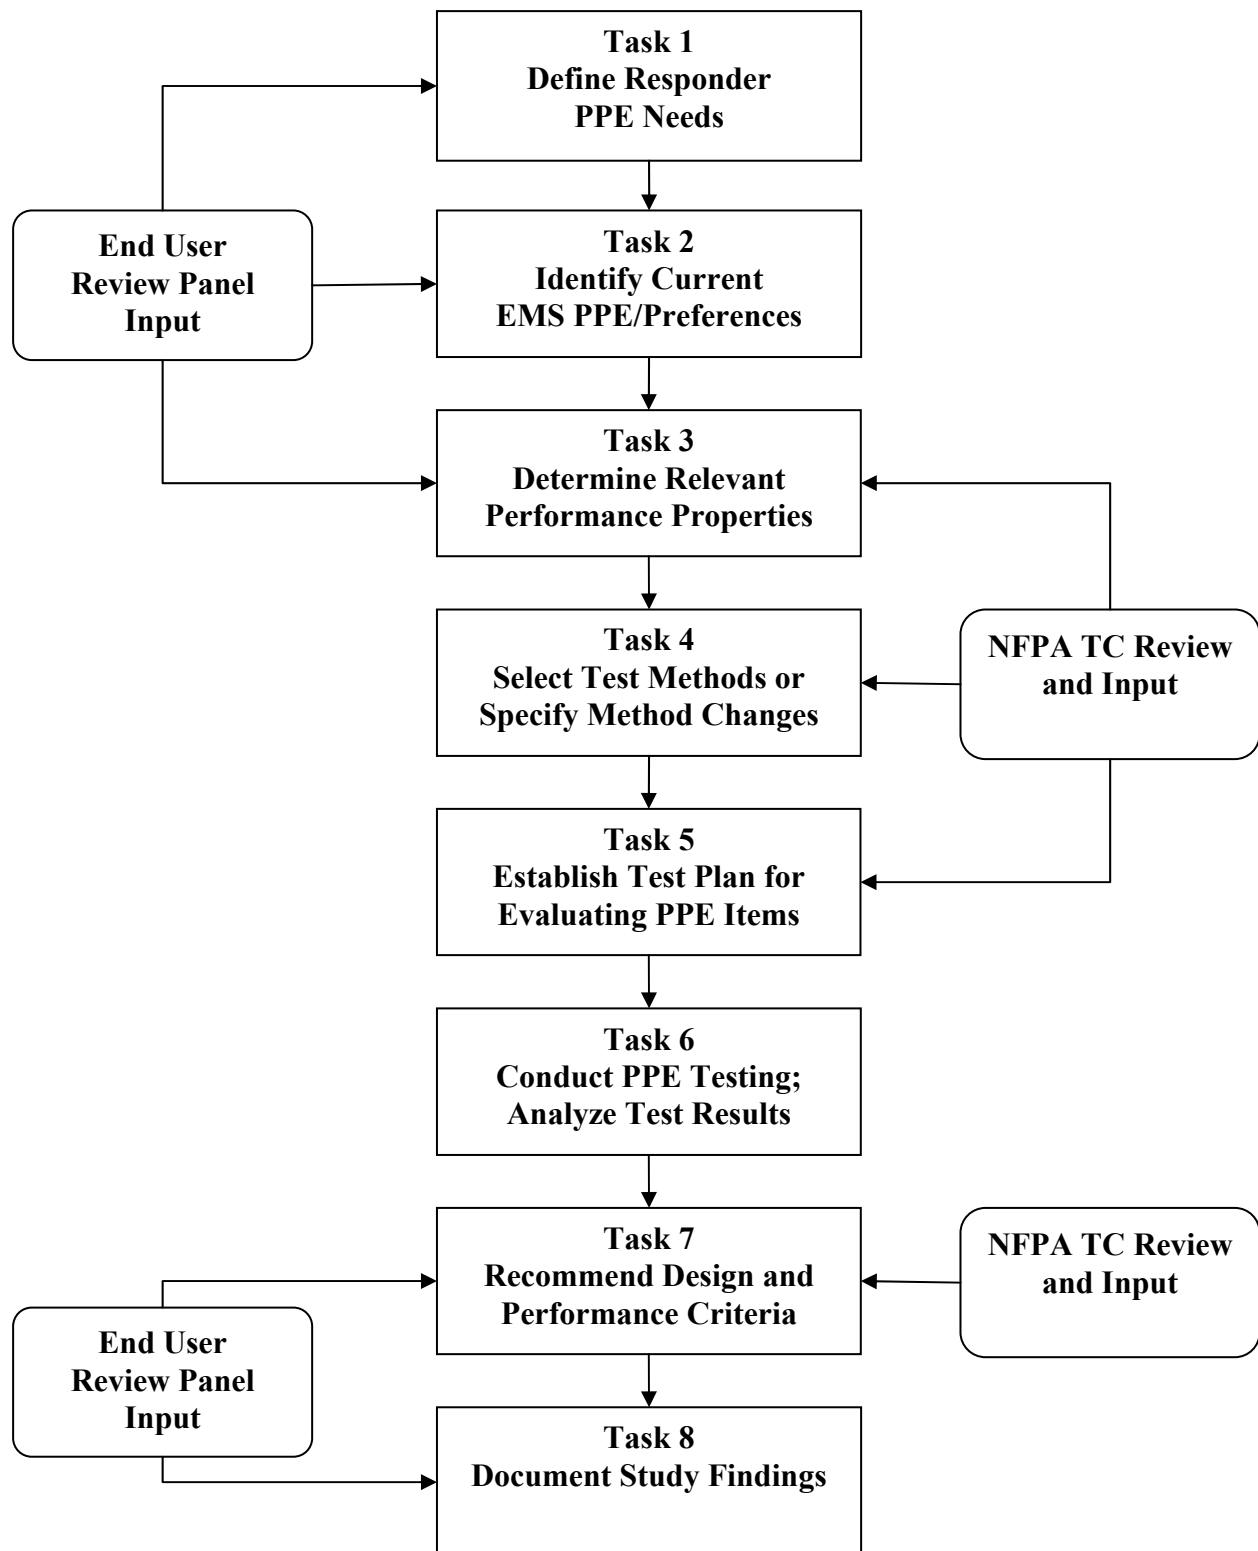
Task 1
Define Responder
PPE Needs

End User
Review Panel
Input

Task 2
Identify Current
EMS PPE/Preferences

Task 3
Determine Relevant
Performance Properties

Task 4
Select Test Methods or
Specify Method Changes

NFPA TC Review
and Input

Task 5
Establish Test Plan for
Evaluating PPE Items

Task 6
Conduct PPE Testing;
Analyze Test Results

Task 7
Recommend Design and
Performance Criteria

NFPA TC Review
and Input

End User
Review Panel
Input

Task 8
Document Study Findings